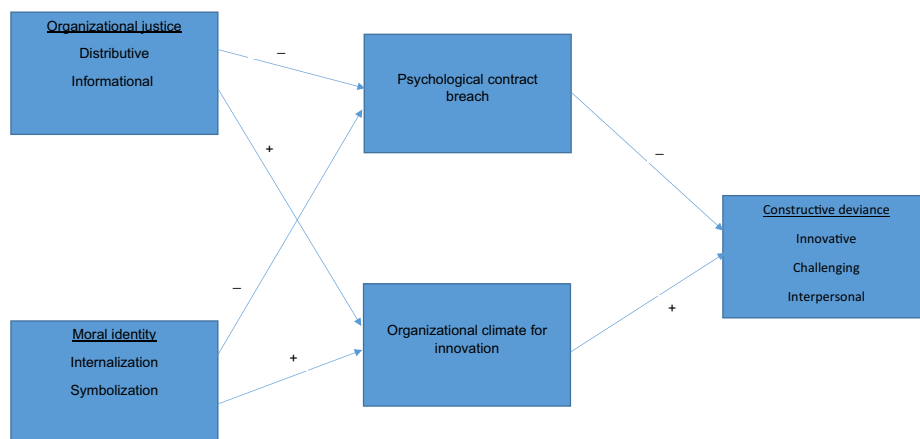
Organizational justice
Distributive
Informational

–

+

Psychological contract breach

–

Constructive deviance
Innovative
Challenging
Interpersonal

–

+

Moral identity
Internalization
Symbolization

+

Organizational climate for innovation